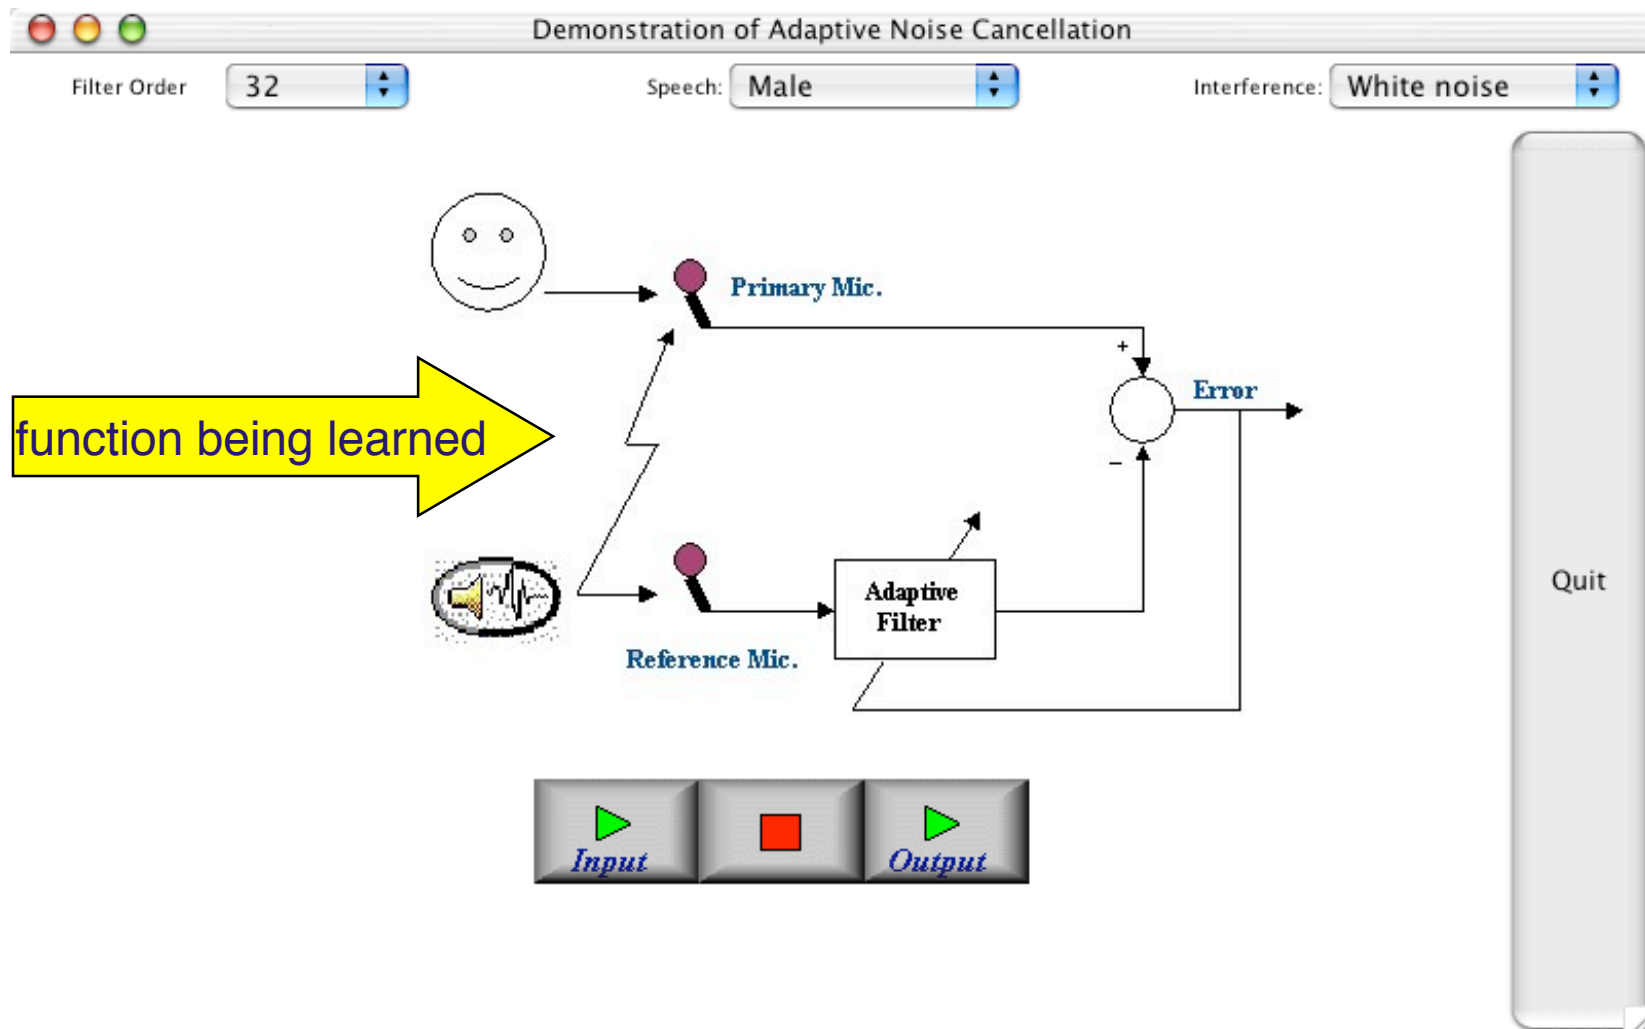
Demonstration of Adaptive Noise Cancellation

Filter Order 32

Speech: Male

Interference: White noise

Primary Mic.

+

Error

function being learned

−

Adaptive Filter

Reference Mic.

Quit

Input

Output